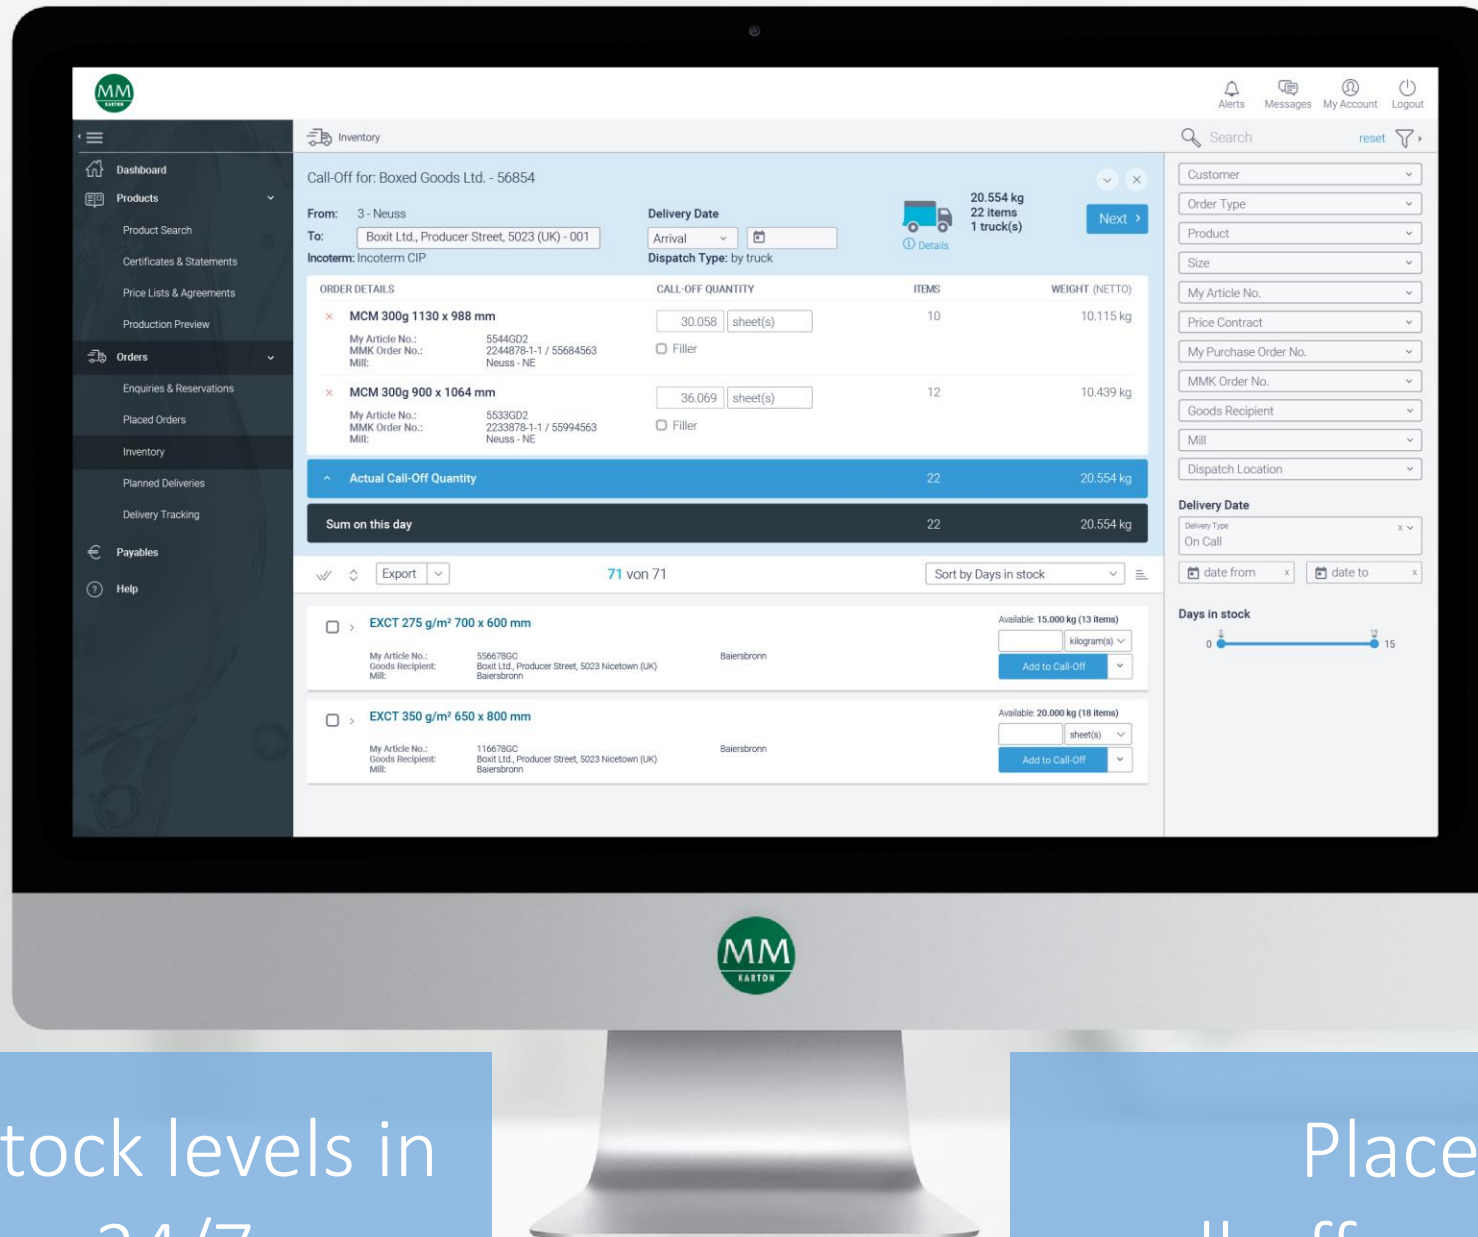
MM KARTON

Alerts Messages My Account Logout

Inventory

Search reset

Dashboard
Products
Product Search
Certificates & Statements
Price Lists & Agreements
Production Preview
Orders
Enquiries & Reservations
Placed Orders
Inventory
Planned Deliveries
Delivery Tracking
Payables
Help

Call-Off for: Boxed Goods Ltd. - 56854

From: 3 - Neuss
To: Boxit Ltd., Producer Street, 5023 (UK) - 001
Incoterm: Incoterm CIP

Delivery Date
Arrival
Dispatch Type: by truck

Details

20.554 kg
22 items
1 truck(s)

Next

| ORDER DETAILS | CALL-OFF QUANTITY | ITEMS | WEIGHT (NETTO) |
|---|---|---|---|
| MCM 300g 1130 x 988 mm<br>My Article No.: 5544GD2<br>MMK Order No.: 2244878-1-1 / 55684563<br>Mill: Neuss - NE | 30.058 sheet(s)<br>Filler | 10 | 10.115 kg |
| MCM 300g 900 x 1064 mm<br>My Article No.: 5533GD2<br>MMK Order No.: 2233878-1-1 / 55994563<br>Mill: Neuss - NE | 36.069 sheet(s)<br>Filler | 12 | 10.439 kg |
| Actual Call-Off Quantity | | 22 | 20.554 kg |
| Sum on this day | | 22 | 20.554 kg |

Export
71 von 71
Sort by Days in stock

EXCT 275 g/m² 700 x 600 mm
My Article No.: 556678GC
Goods Recipient: Boxit Ltd., Producer Street, 5023 Nicetown (UK)
Mill: Baiersbronn
Baiersbronn
Available: 15.000 kg (13 items)
kilogram(s)
Add to Call-Off

EXCT 350 g/m² 650 x 800 mm
My Article No.: 116678GC
Goods Recipient: Boxit Ltd., Producer Street, 5023 Nicetown (UK)
Mill: Baiersbronn
Baiersbronn
Available: 20.000 kg (18 items)
sheet(s)
Add to Call-Off

Customer
Order Type
Product
Size
My Article No.
Price Contract
My Purchase Order No.
MMK Order No.
Goods Recipient
Mill
Dispatch Location

Delivery Date
Delivery Type
On Call
date from
date to

Days in stock
0 15

MM KARTON

tock levels in

Place